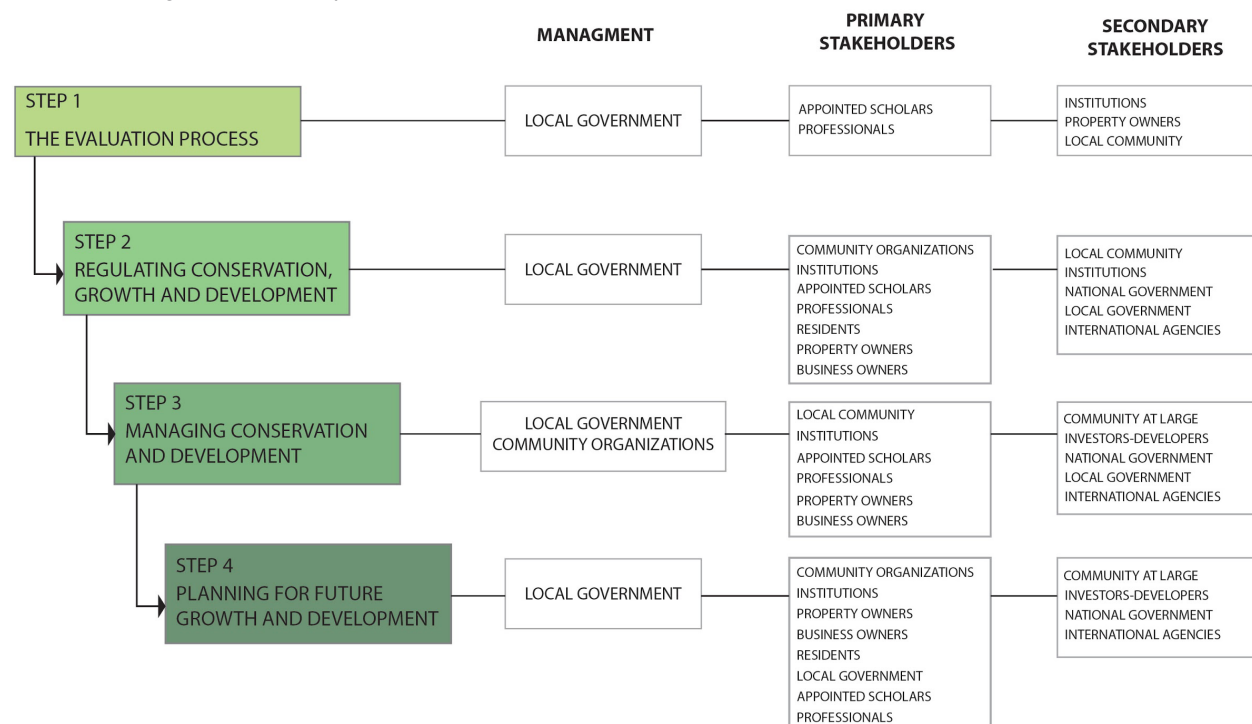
MANAGMENT

PRIMARY STAKEHOLDERS

SECONDARY STAKEHOLDERS

STEP 1
THE EVALUATION PROCESS

LOCAL GOVERNMENT

APPOINTED SCHOLARS
PROFESSIONALS

INSTITUTIONS
PROPERTY OWNERS
LOCAL COMMUNITY

STEP 2
REGULATING CONSERVATION, GROWTH AND DEVELOPMENT

LOCAL GOVERNMENT

COMMUNITY ORGANIZATIONS
INSTITUTIONS
APPOINTED SCHOLARS
PROFESSIONALS
RESIDENTS
PROPERTY OWNERS
BUSINESS OWNERS

LOCAL COMMUNITY
INSTITUTIONS
NATIONAL GOVERNMENT
LOCAL GOVERNMENT
INTERNATIONAL AGENCIES

STEP 3
MANAGING CONSERVATION AND DEVELOPMENT

LOCAL GOVERNMENT
COMMUNITY ORGANIZATIONS

LOCAL COMMUNITY
INSTITUTIONS
APPOINTED SCHOLARS
PROFESSIONALS
PROPERTY OWNERS
BUSINESS OWNERS

COMMUNITY AT LARGE
INVESTORS-DEVELOPERS
NATIONAL GOVERNMENT
LOCAL GOVERNMENT
INTERNATIONAL AGENCIES

STEP 4
PLANNING FOR FUTURE GROWTH AND DEVELOPMENT

LOCAL GOVERNMENT

COMMUNITY ORGANIZATIONS
INSTITUTIONS
PROPERTY OWNERS
BUSINESS OWNERS
RESIDENTS
LOCAL GOVERNMENT
APPOINTED SCHOLARS
PROFESSIONALS

COMMUNITY AT LARGE
INVESTORS-DEVELOPERS
NATIONAL GOVERNMENT
INTERNATIONAL AGENCIES